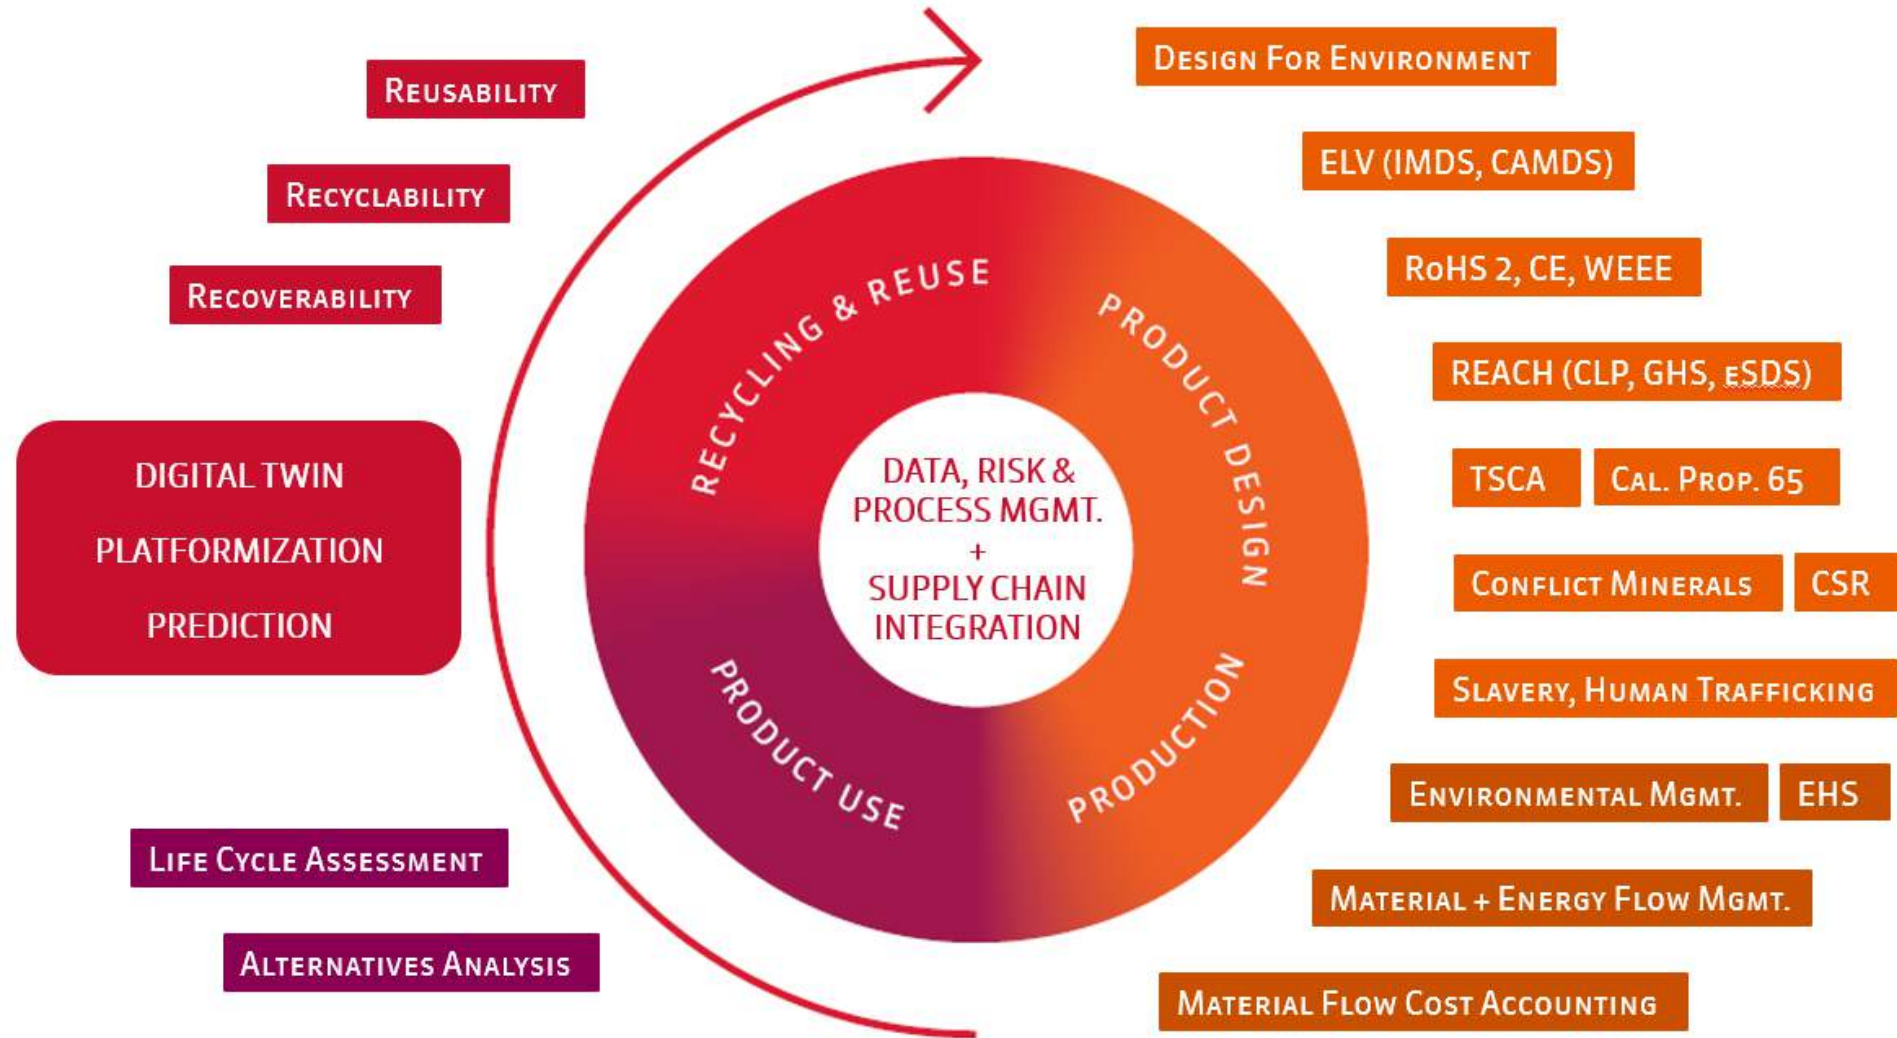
Reusability

Recyclability

Recoverability

DIGITAL TWIN

PLATFORMIZATION

PREDICTION

Life Cycle Assessment

Alternatives Analysis

RECYCLING & REUSE

PRODUCT DESIGN

PRODUCT USE

PRODUCTION

DATA, RISK & PROCESS MGMT. + SUPPLY CHAIN INTEGRATION

Design For Environment

ELV (IMDS, CAMDS)

RoHS 2, CE, WEEE

REACH (CLP, GHS, eSDS)

TSCA

Cal. Prop. 65

Conflict Minerals

CSR

Slavery, Human Trafficking

Environmental Mgmt.

EHS

Material + Energy Flow Mgmt.

Material Flow Cost Accounting